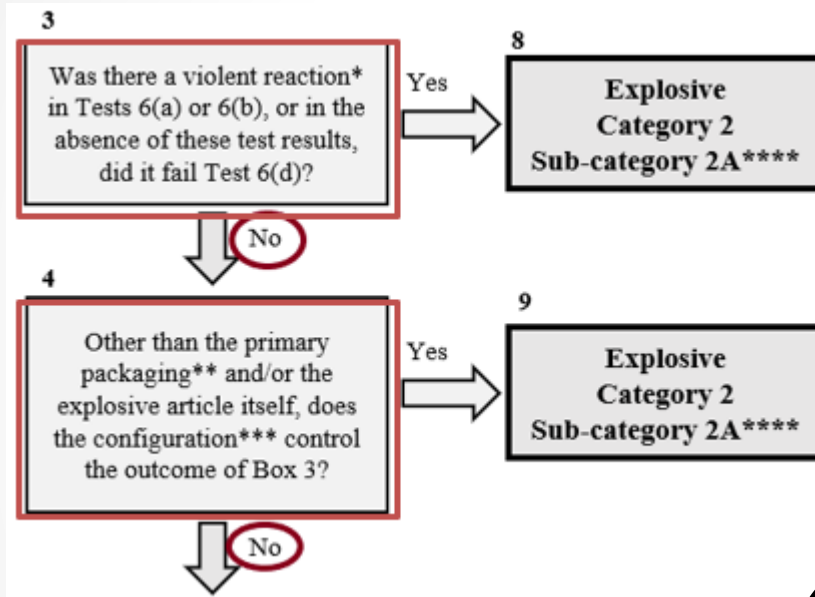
3

Was there a violent reaction* in Tests 6(a) or 6(b), or in the absence of these test results, did it fail Test 6(d)?

Yes

8

Explosive
Category 2
Sub-category 2A****

No

4

Other than the primary packaging** and/or the explosive article itself, does the configuration*** control the outcome of Box 3?

Yes

9

Explosive
Category 2
Sub-category 2A****

No